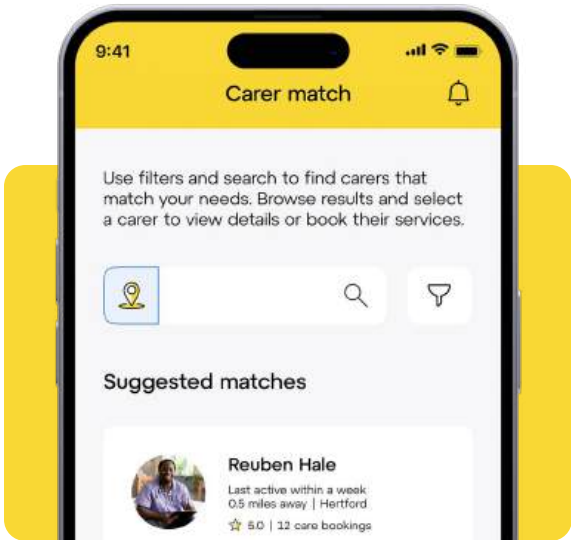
9:41

Carer match

Use filters and search to find carers that match your needs. Browse results and select a carer to view details or book their services.

Suggested matches

Reuben Hale
Last active within a week
0.5 miles away | Hertford
5.0 | 12 care bookings